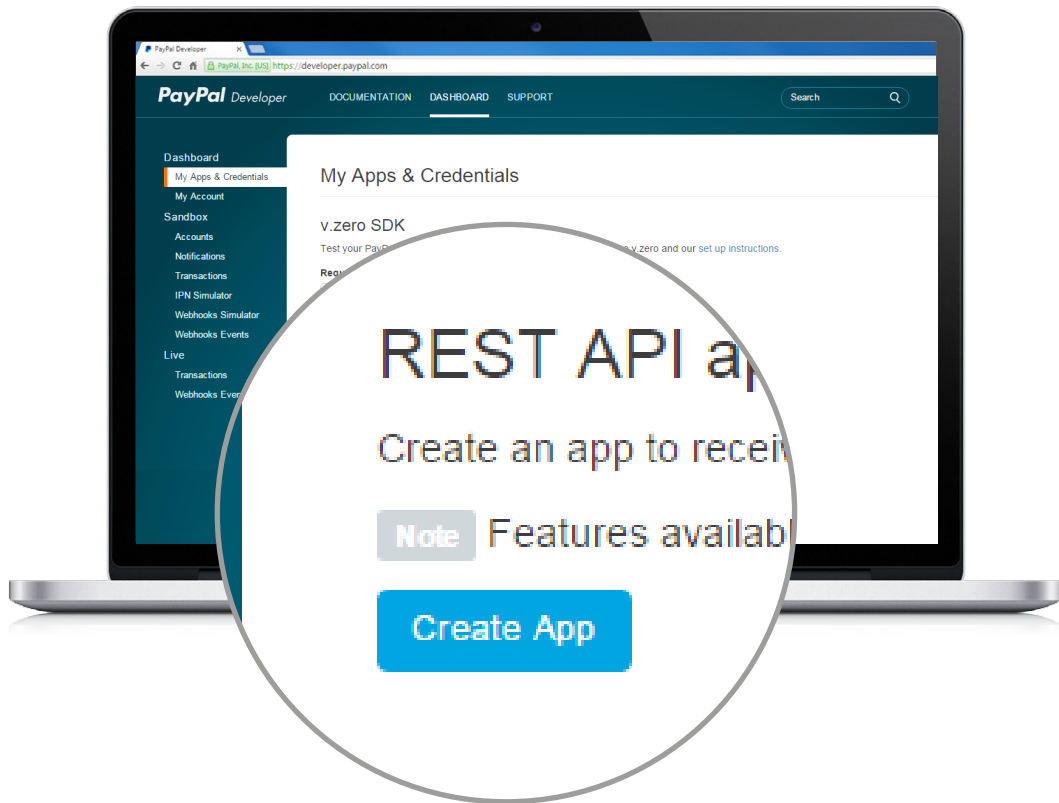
PayPal Developer
PayPal, Inc. [US] https://developer.paypal.com

PayPal Developer
DOCUMENTATION DASHBOARD SUPPORT
Search

Dashboard
My Apps & Credentials
My Account
Sandbox
Accounts
Notifications
Transactions
IPN Simulator
Webhooks Simulator
Webhooks Events
Live
Transactions
Webhooks Eve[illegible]

My Apps & Credentials

v.zero SDK
Test your PayP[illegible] v.zero and our set up instructions.
Requ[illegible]

REST API ap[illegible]

Create an app to receiv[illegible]

Note Features availabl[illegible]

Create App